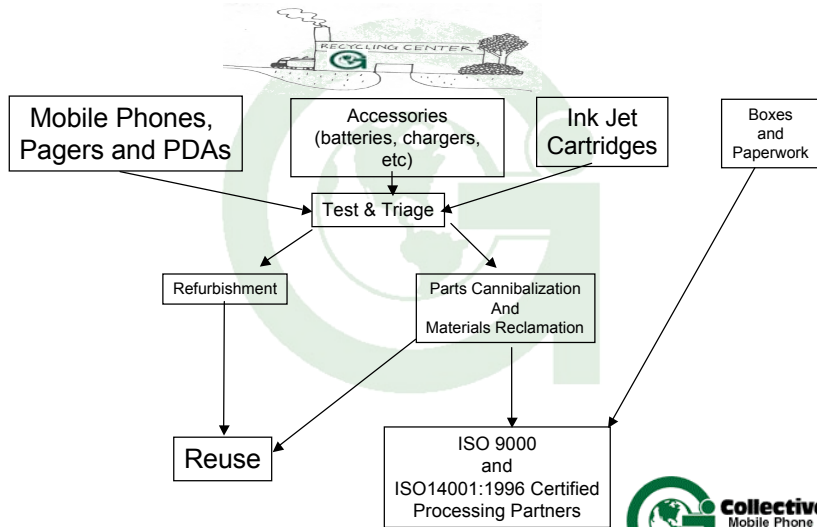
RECYCLING CENTER

Mobile Phones, Pagers and PDAs

Accessories (batteries, chargers, etc)

Ink Jet Cartridges

Boxes and Paperwork

Test & Triage

Refurbishment

Parts Cannibalization And Materials Reclamation

Reuse

ISO 9000 and ISO14001:1996 Certified Processing Partners

Collectiv
Mobile Phone